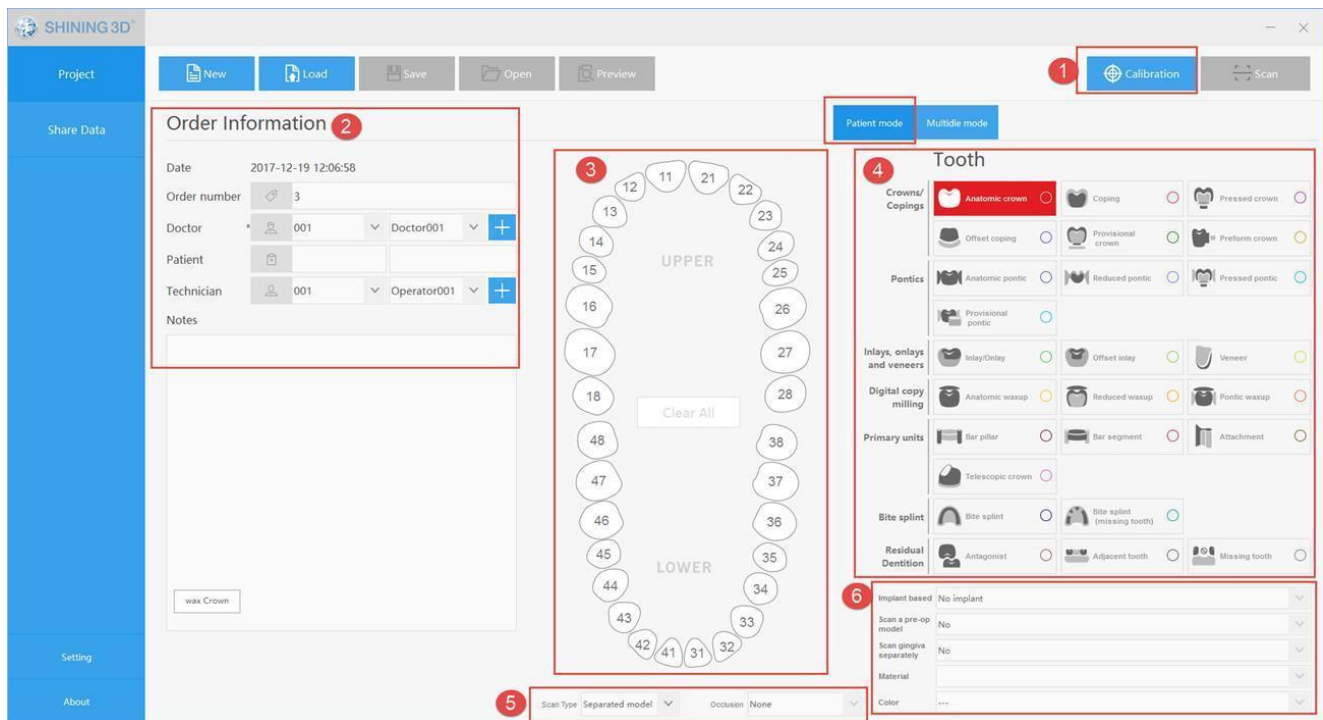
SHINING 3D

Project
Share Data
Setting
About

New  Load  Save  Open  Preview

1 Calibration  Scan

Order Information 2

Date 2017-12-19 12:06:58
Order number 3
Doctor 001 Doctor001
Patient
Technician 001 Operator001
Notes

wax Crown

Patient mode  Multidie mode

3

11 21 12 22 13 23 14 24 15 25 16 26 17 27 18 28

UPPER

Clear All

LOWER

48 38 47 37 46 36 45 35 44 34 43 33 42 41 31 32

4 Tooth

| | | | |
|---|---|---|---|
| Crowns/ Copings | Anatomic crown | Coping | Pressed crown |
| | Offset coping | Provisional crown | Preform crown |
| Pontics | Anatomic pontic | Reduced pontic | Pressed pontic |
| | Provisional pontic | | |
| Inlays, onlays and veneers | Inlay/Onlay | Offset inlay | Veneer |
| Digital copy milling | Anatomic waxup | Reduced waxup | Pontic waxup |
| Primary units | Bar pillar | Bar segment | Attachment |
| | Telescopic crown | | |
| Bite splint | Bite splint | Bite splint (missing tooth) | |
| Residual Dentition | Antagonist | Adjacent tooth | Missing tooth |

6
Implant based No implant
Scan a pre-op model No
Scan gingiva separately No
Material
Color ---

5 Scan Type Separated model  Occlusion None